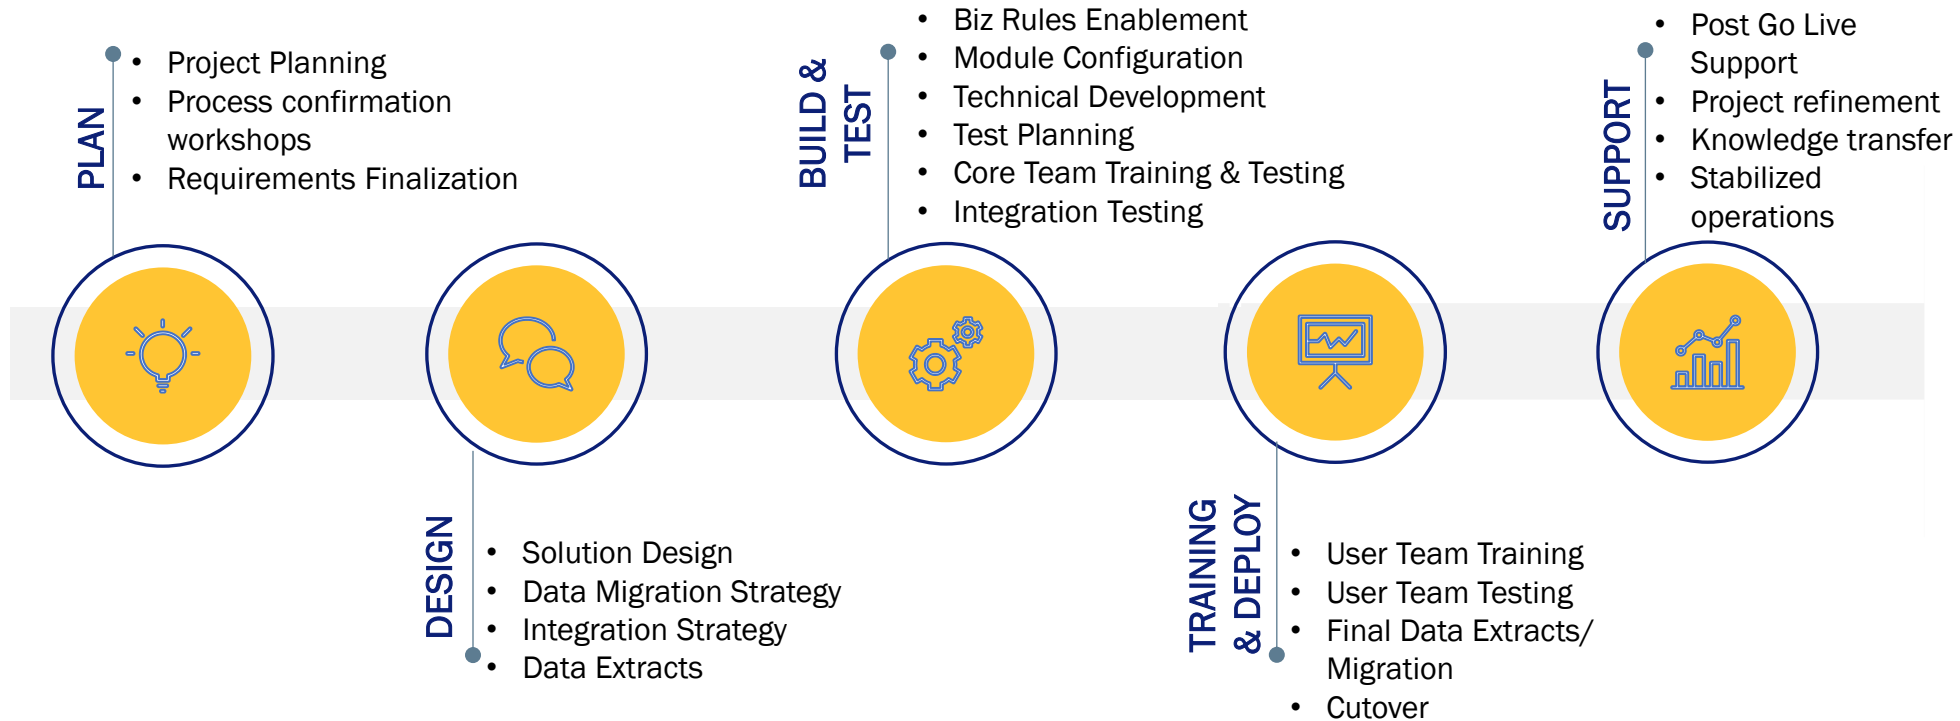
PLAN

- Project Planning
- Process confirmation workshops
- Requirements Finalization

DESIGN

- Solution Design
- Data Migration Strategy
- Integration Strategy
- Data Extracts

BUILD & TEST

- Biz Rules Enablement
- Module Configuration
- Technical Development
- Test Planning
- Core Team Training & Testing
- Integration Testing

TRAINING & DEPLOY

- User Team Training
- User Team Testing
- Final Data Extracts/ Migration
- Cutover

SUPPORT

- Post Go Live Support
- Project refinement
- Knowledge transfer
- Stabilized operations